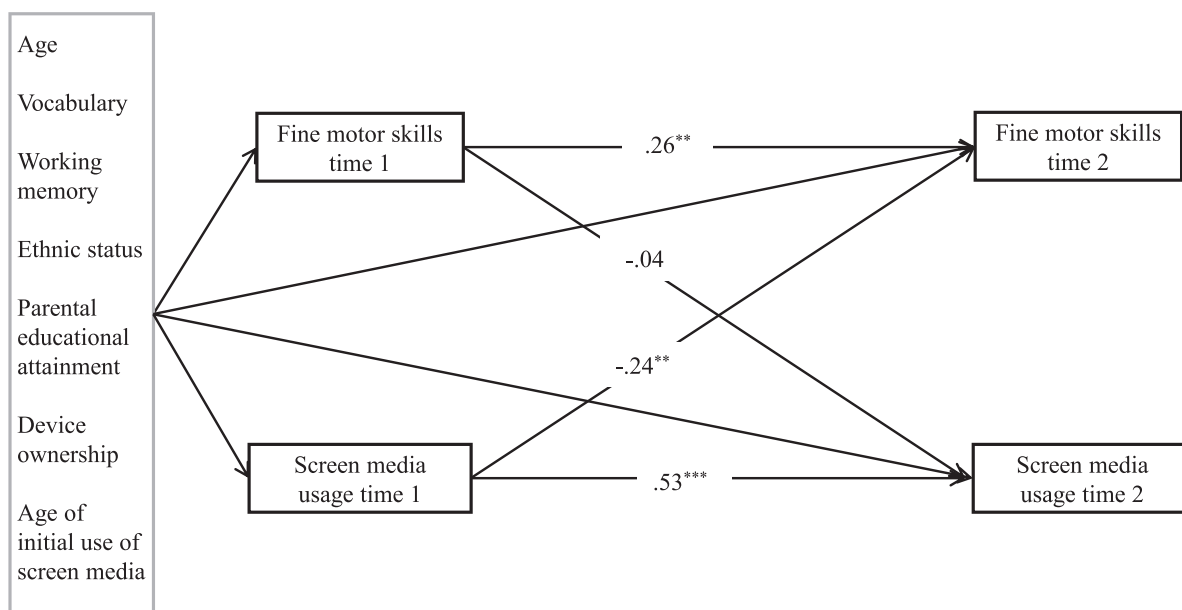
Age

Vocabulary

Working memory

Ethnic status

Parental educational attainment

Device ownership

Age of initial use of screen media

Fine motor skills time 1

.26$^{**}$

Fine motor skills time 2

-.04

-.24$^{**}$

Screen media usage time 1

.53$^{***}$

Screen media usage time 2